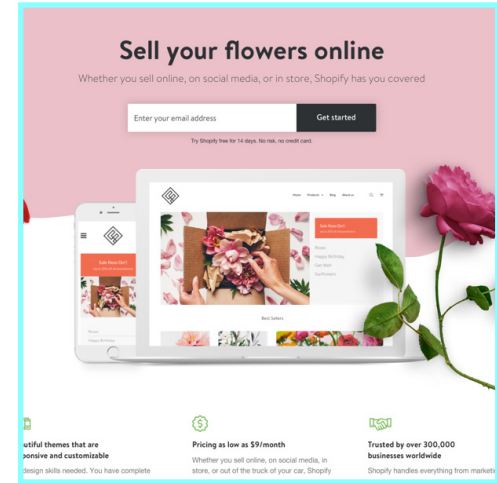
Sell your flowers online

Whether you sell online, on social media, or in store, Shopify has you covered

Enter your email address

Get started

Try Shopify free for 14 days. No risk, no credit card.

Home Products Blog About us

Sale Now On!

Roses
Happy Birthday
Get Well
Sunflowers

Best Sellers

Sale Now On!

Roses
Happy Birthday

utiful themes that are ponsive and customizable

design skills needed. You have complete

Pricing as low as $9/month

Whether you sell online, on social media, in store, or out of the truck of your car, Shopify

Trusted by over 300,000 businesses worldwide

Shopify handles everything from marketi